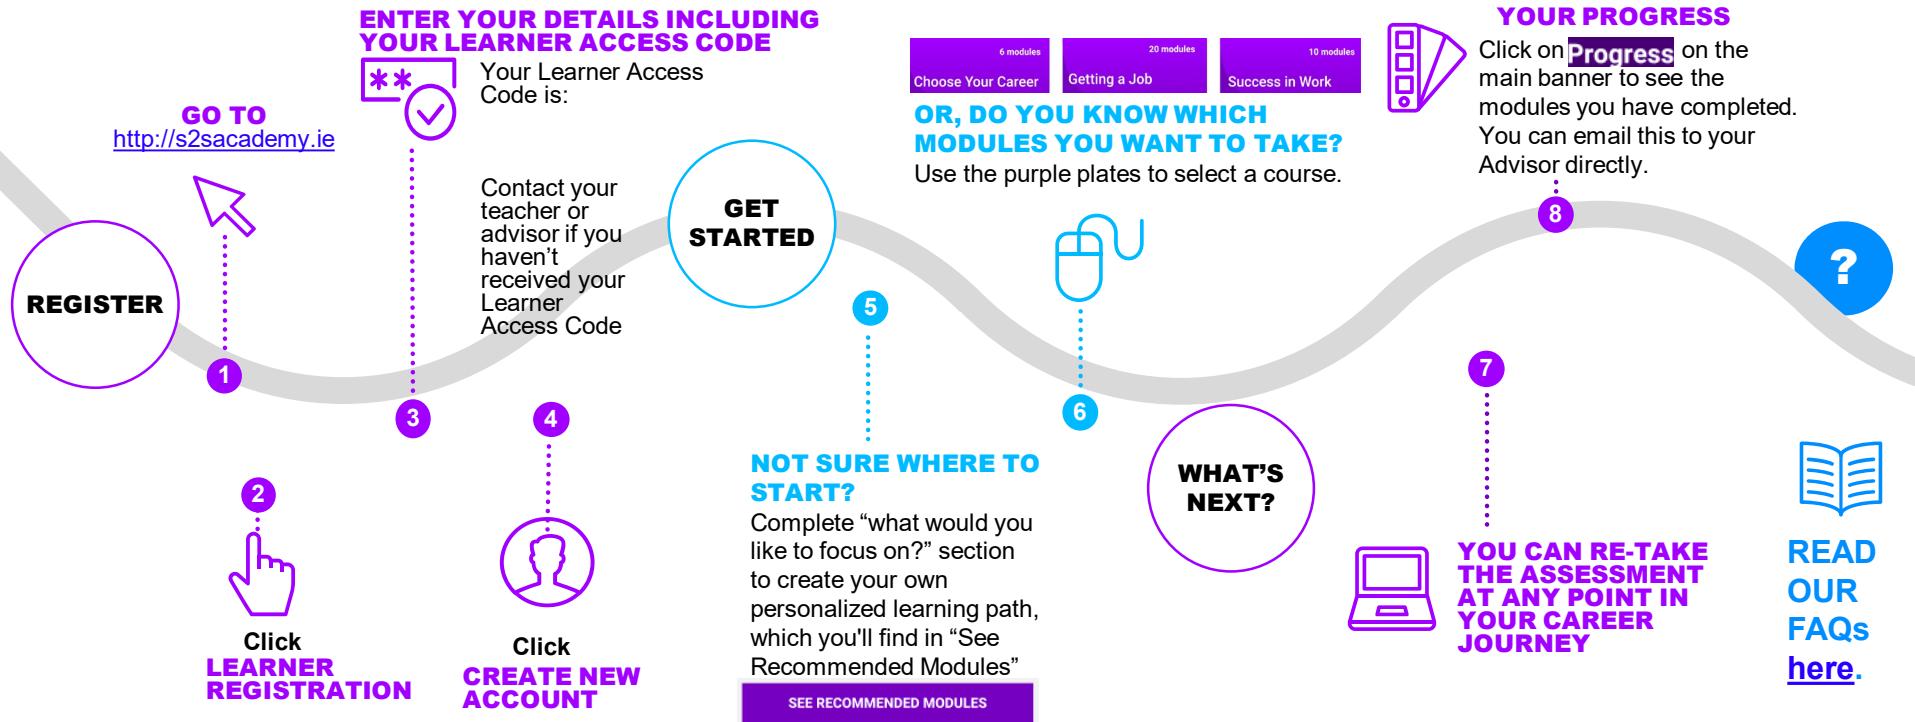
REGISTER

1

GO TO
http://s2sacademy.ie

2

Click
LEARNER REGISTRATION

ENTER YOUR DETAILS INCLUDING YOUR LEARNER ACCESS CODE

**

Your Learner Access Code is:

Contact your teacher or advisor if you haven't received your Learner Access Code

3

4

Click
CREATE NEW ACCOUNT

GET STARTED

5

NOT SURE WHERE TO START?
Complete "what would you like to focus on?" section to create your own personalized learning path, which you'll find in "See Recommended Modules"

SEE RECOMMENDED MODULES

6 modules
Choose Your Career

20 modules
Getting a Job

10 modules
Success in Work

OR, DO YOU KNOW WHICH MODULES YOU WANT TO TAKE?
Use the purple plates to select a course.

6

WHAT'S NEXT?

YOUR PROGRESS
Click on Progress on the main banner to see the modules you have completed. You can email this to your Advisor directly.

8

7

YOU CAN RE-TAKE THE ASSESSMENT AT ANY POINT IN YOUR CAREER JOURNEY

?

READ OUR FAQs here.